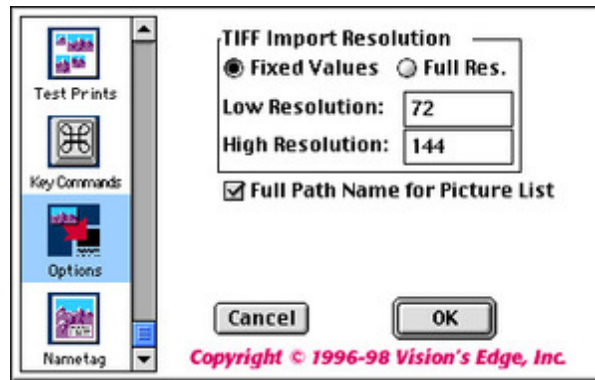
Test Prints

Key Commands

Options

Nametag

TIFF Import Resolution

Fixed Values

Full Res.

Low Resolution: 72

High Resolution: 144

Full Path Name for Picture List

Cancel

OK

Copyright © 1996-98 Vision's Edge, Inc.